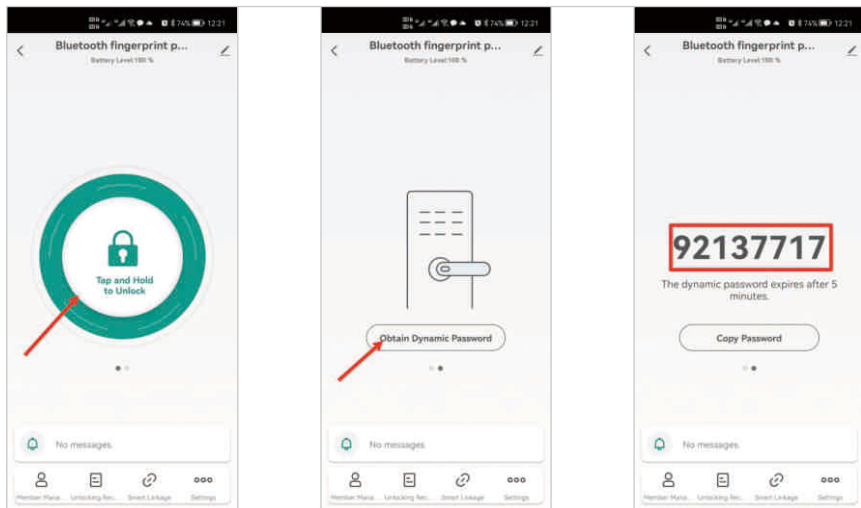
74% 12:21

Bluetooth fingerprint p...

Battery Level:100 %

Tap and Hold to Unlock

No messages

Member Mana... Unlocking Rec... Smart Linkage Settings

74% 12:21

Bluetooth fingerprint p...

Battery Level:100 %

Obtain Dynamic Password

No messages

Member Mana... Unlocking Rec... Smart Linkage Settings

74% 12:21

Bluetooth fingerprint p...

Battery Level:100 %

92137717

The dynamic password expires after 5 minutes.

Copy Password

No messages

Member Mana... Unlocking Rec... Smart Linkage Settings